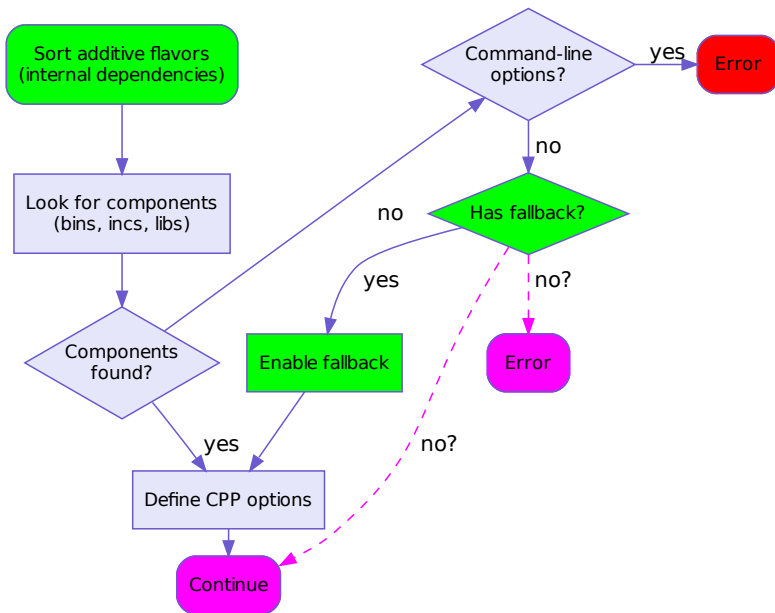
Sort additive flavors
(internal dependencies)

Look for components
(bins, incs, libs)

Components
found?

yes

Define CPP options

Continue

Command-line
options?

yes

Error

no

no

Has fallback?

yes

Enable fallback

no?

Error

no?